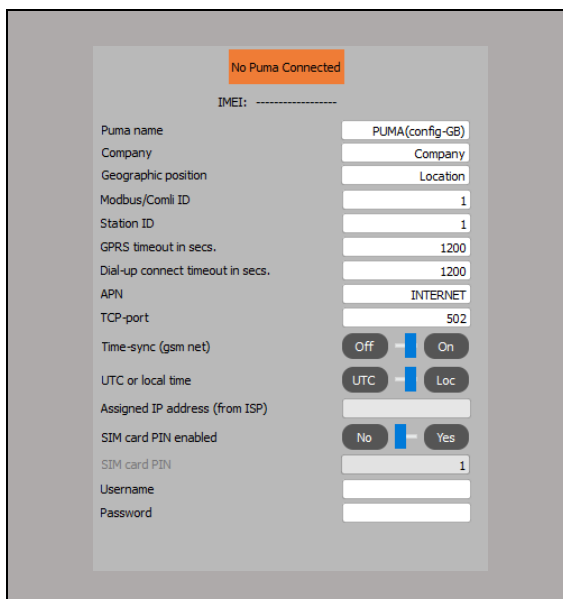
No Puma Connected

IMEI: ------------------

Puma name PUMA(config-GB)
Company Company
Geographic position Location
Modbus/Comli ID 1
Station ID 1
GPRS timeout in secs. 1200
Dial-up connect timeout in secs. 1200
APN INTERNET
TCP-port 502
Time-sync (gsm net) Off On
UTC or local time UTC Loc
Assigned IP address (from ISP)
SIM card PIN enabled No Yes
SIM card PIN 1
Username
Password